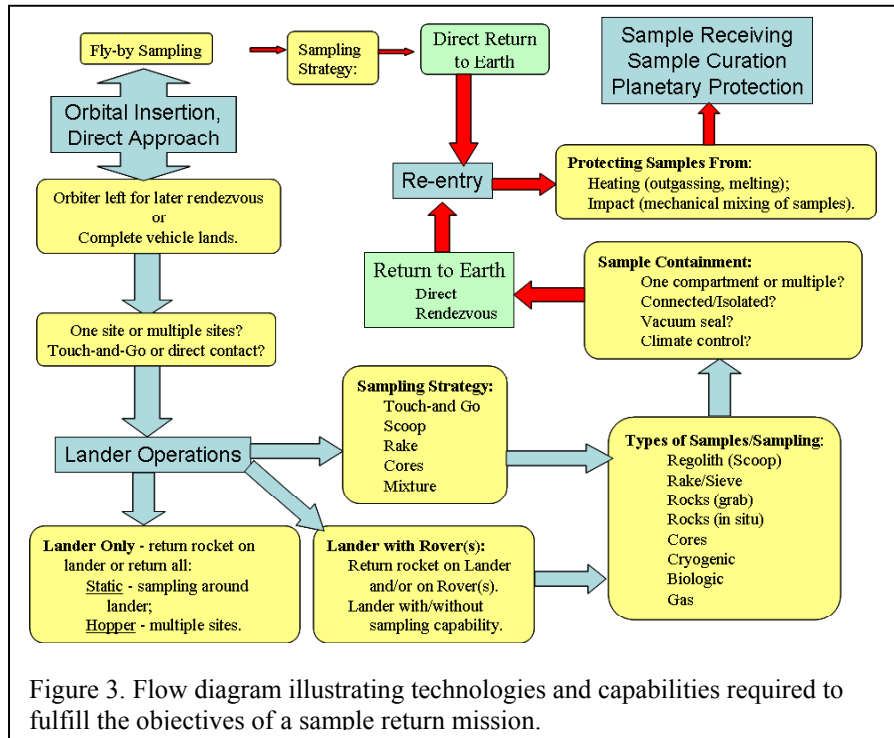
Fly-by Sampling

Sampling Strategy:

Direct Return to Earth

Sample Receiving
Sample Curation
Planetary Protection

Orbital Insertion, Direct Approach

Re-entry

Protecting Samples From:
Heating (outgassing, melting);
Impact (mechanical mixing of samples).

Orbiter left for later rendezvous
or
Complete vehicle lands.

Return to Earth
Direct
Rendezvous

Sample Containment:
One compartment or multiple?
Connected/Isolated?
Vacuum seal?
Climate control?

One site or multiple sites?
Touch-and-Go or direct contact?

Sampling Strategy:
Touch-and Go
Scoop
Rake
Cores
Mixture

Lander Operations

Types of Samples/Sampling:
Regolith (Scoop)
Rake/Sieve
Rocks (grab)
Rocks (in situ)
Cores
Cryogenic
Biologic
Gas

Lander Only - return rocket on lander or return all:
Static - sampling around lander;
Hopper - multiple sites.

Lander with Rover(s):
Return rocket on Lander and/or on Rover(s).
Lander with/without sampling capability.

Figure 3. Flow diagram illustrating technologies and capabilities required to fulfill the objectives of a sample return mission.